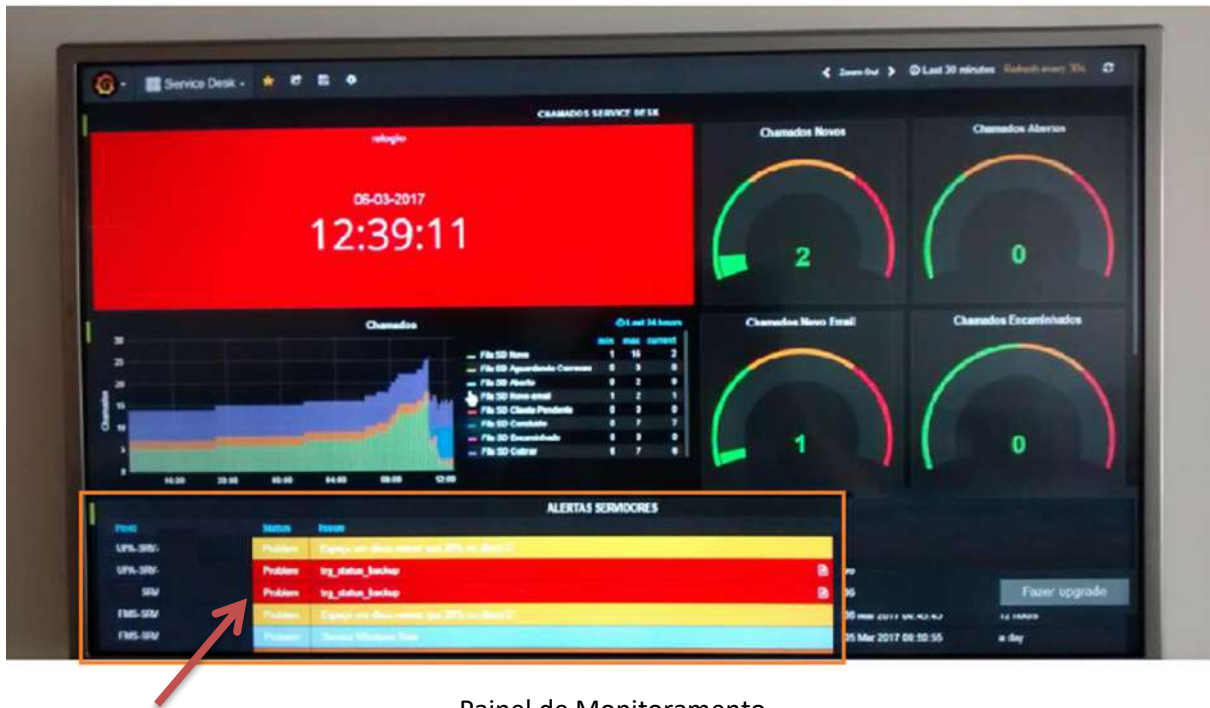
Service Desk

Zoom Out
Last 30 minutes
Refresh every 30s

CHAMADOS SERVICE DESK

relogio

06-03-2017
12:39:11

Chamados Novos
2

Chamados Abertos
0

Chamados Novo Email
1

Chamados Encaminhados
0

Chamados

Last 24 hours

| | min | max | current |
|---|---|---|---|
| Fila SD Novo | 0 | 16 | 2 |
| Fila SD Aguardando Correcao | 0 | 5 | 0 |
| Fila SD Aberto | 0 | 2 | 0 |
| Fila SD Novo email | 1 | 2 | 1 |
| Fila SD Cliente Pendente | 0 | 0 | 0 |
| Fila SD Concluido | 0 | 7 | 7 |
| Fila SD Encaminhado | 0 | 0 | 0 |
| Fila SD Cobrar | 6 | 7 | 6 |

30
25
20
15
10
5
Chamados
16:00 20:00 00:00 04:00 08:00 12:00

ALERTAS SERVIDORES

| Host | Status | Issue |
|---|---|---|
| UPA-SRV- | Problem | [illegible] |
| UPA-SRV- | Problem | trg_status_backup |
| SRV | Problem | trg_status_backup |
| FMS-SRV | Problem | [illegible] |
| FMS-SRV | Problem | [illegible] |

Fazer upgrade

05 Mar 2017 08:10:55
a day

Painel de Monitoramento